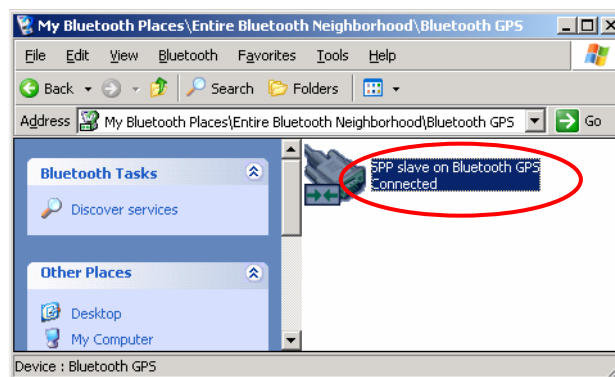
My Bluetooth Places\Entire Bluetooth Neighborhood\Bluetooth GPS

File Edit View Bluetooth Favorites Tools Help

Back Search Folders

Address My Bluetooth Places\Entire Bluetooth Neighborhood\Bluetooth GPS Go

Bluetooth Tasks

Discover services

Other Places

Desktop

My Computer

SPP slave on Bluetooth GPS
Connected

Device : Bluetooth GPS